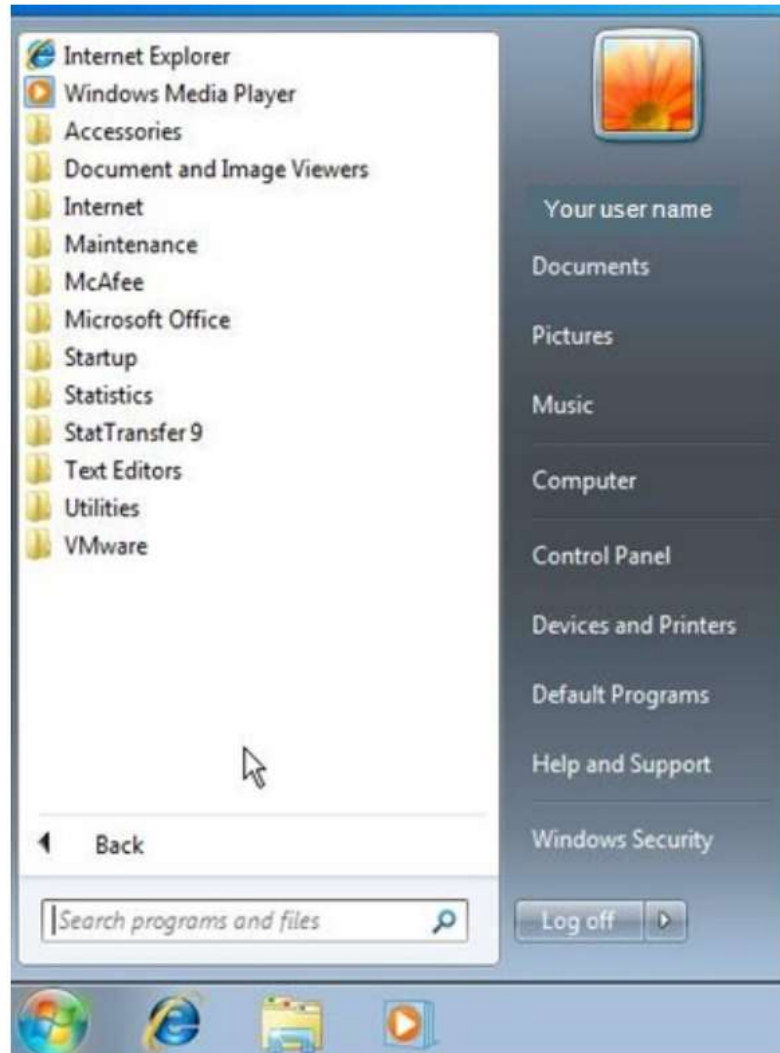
Internet Explorer
Windows Media Player
Accessories
Document and Image Viewers
Internet
Maintenance
McAfee
Microsoft Office
Startup
Statistics
StatTransfer 9
Text Editors
Utilities
VMware

Back

Search programs and files

Your user name
Documents
Pictures
Music
Computer
Control Panel
Devices and Printers
Default Programs
Help and Support
Windows Security
Log off